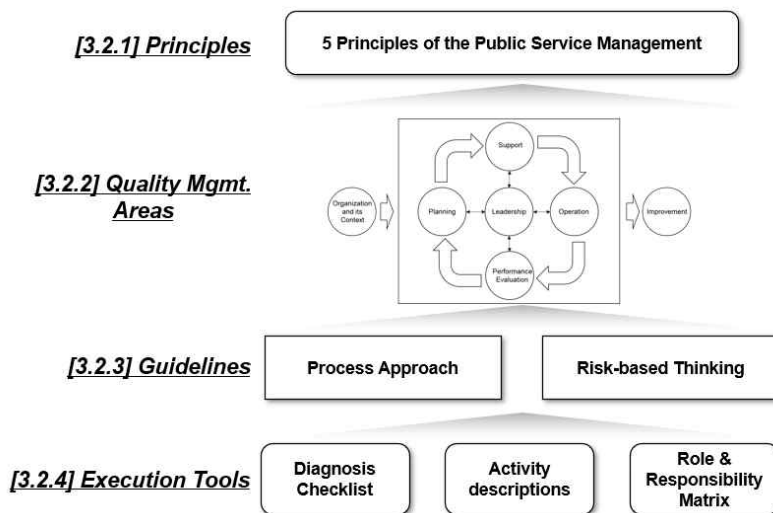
[3.2.1] Principles

5 Principles of the Public Service Management

[3.2.2] Quality Mgmt. Areas

Organization and its Context

Support

Planning

Leadership

Operation

Improvement

Performance Evaluation

[3.2.3] Guidelines

Process Approach

Risk-based Thinking

[3.2.4] Execution Tools

Diagnosis Checklist

Activity descriptions

Role & Responsibility Matrix